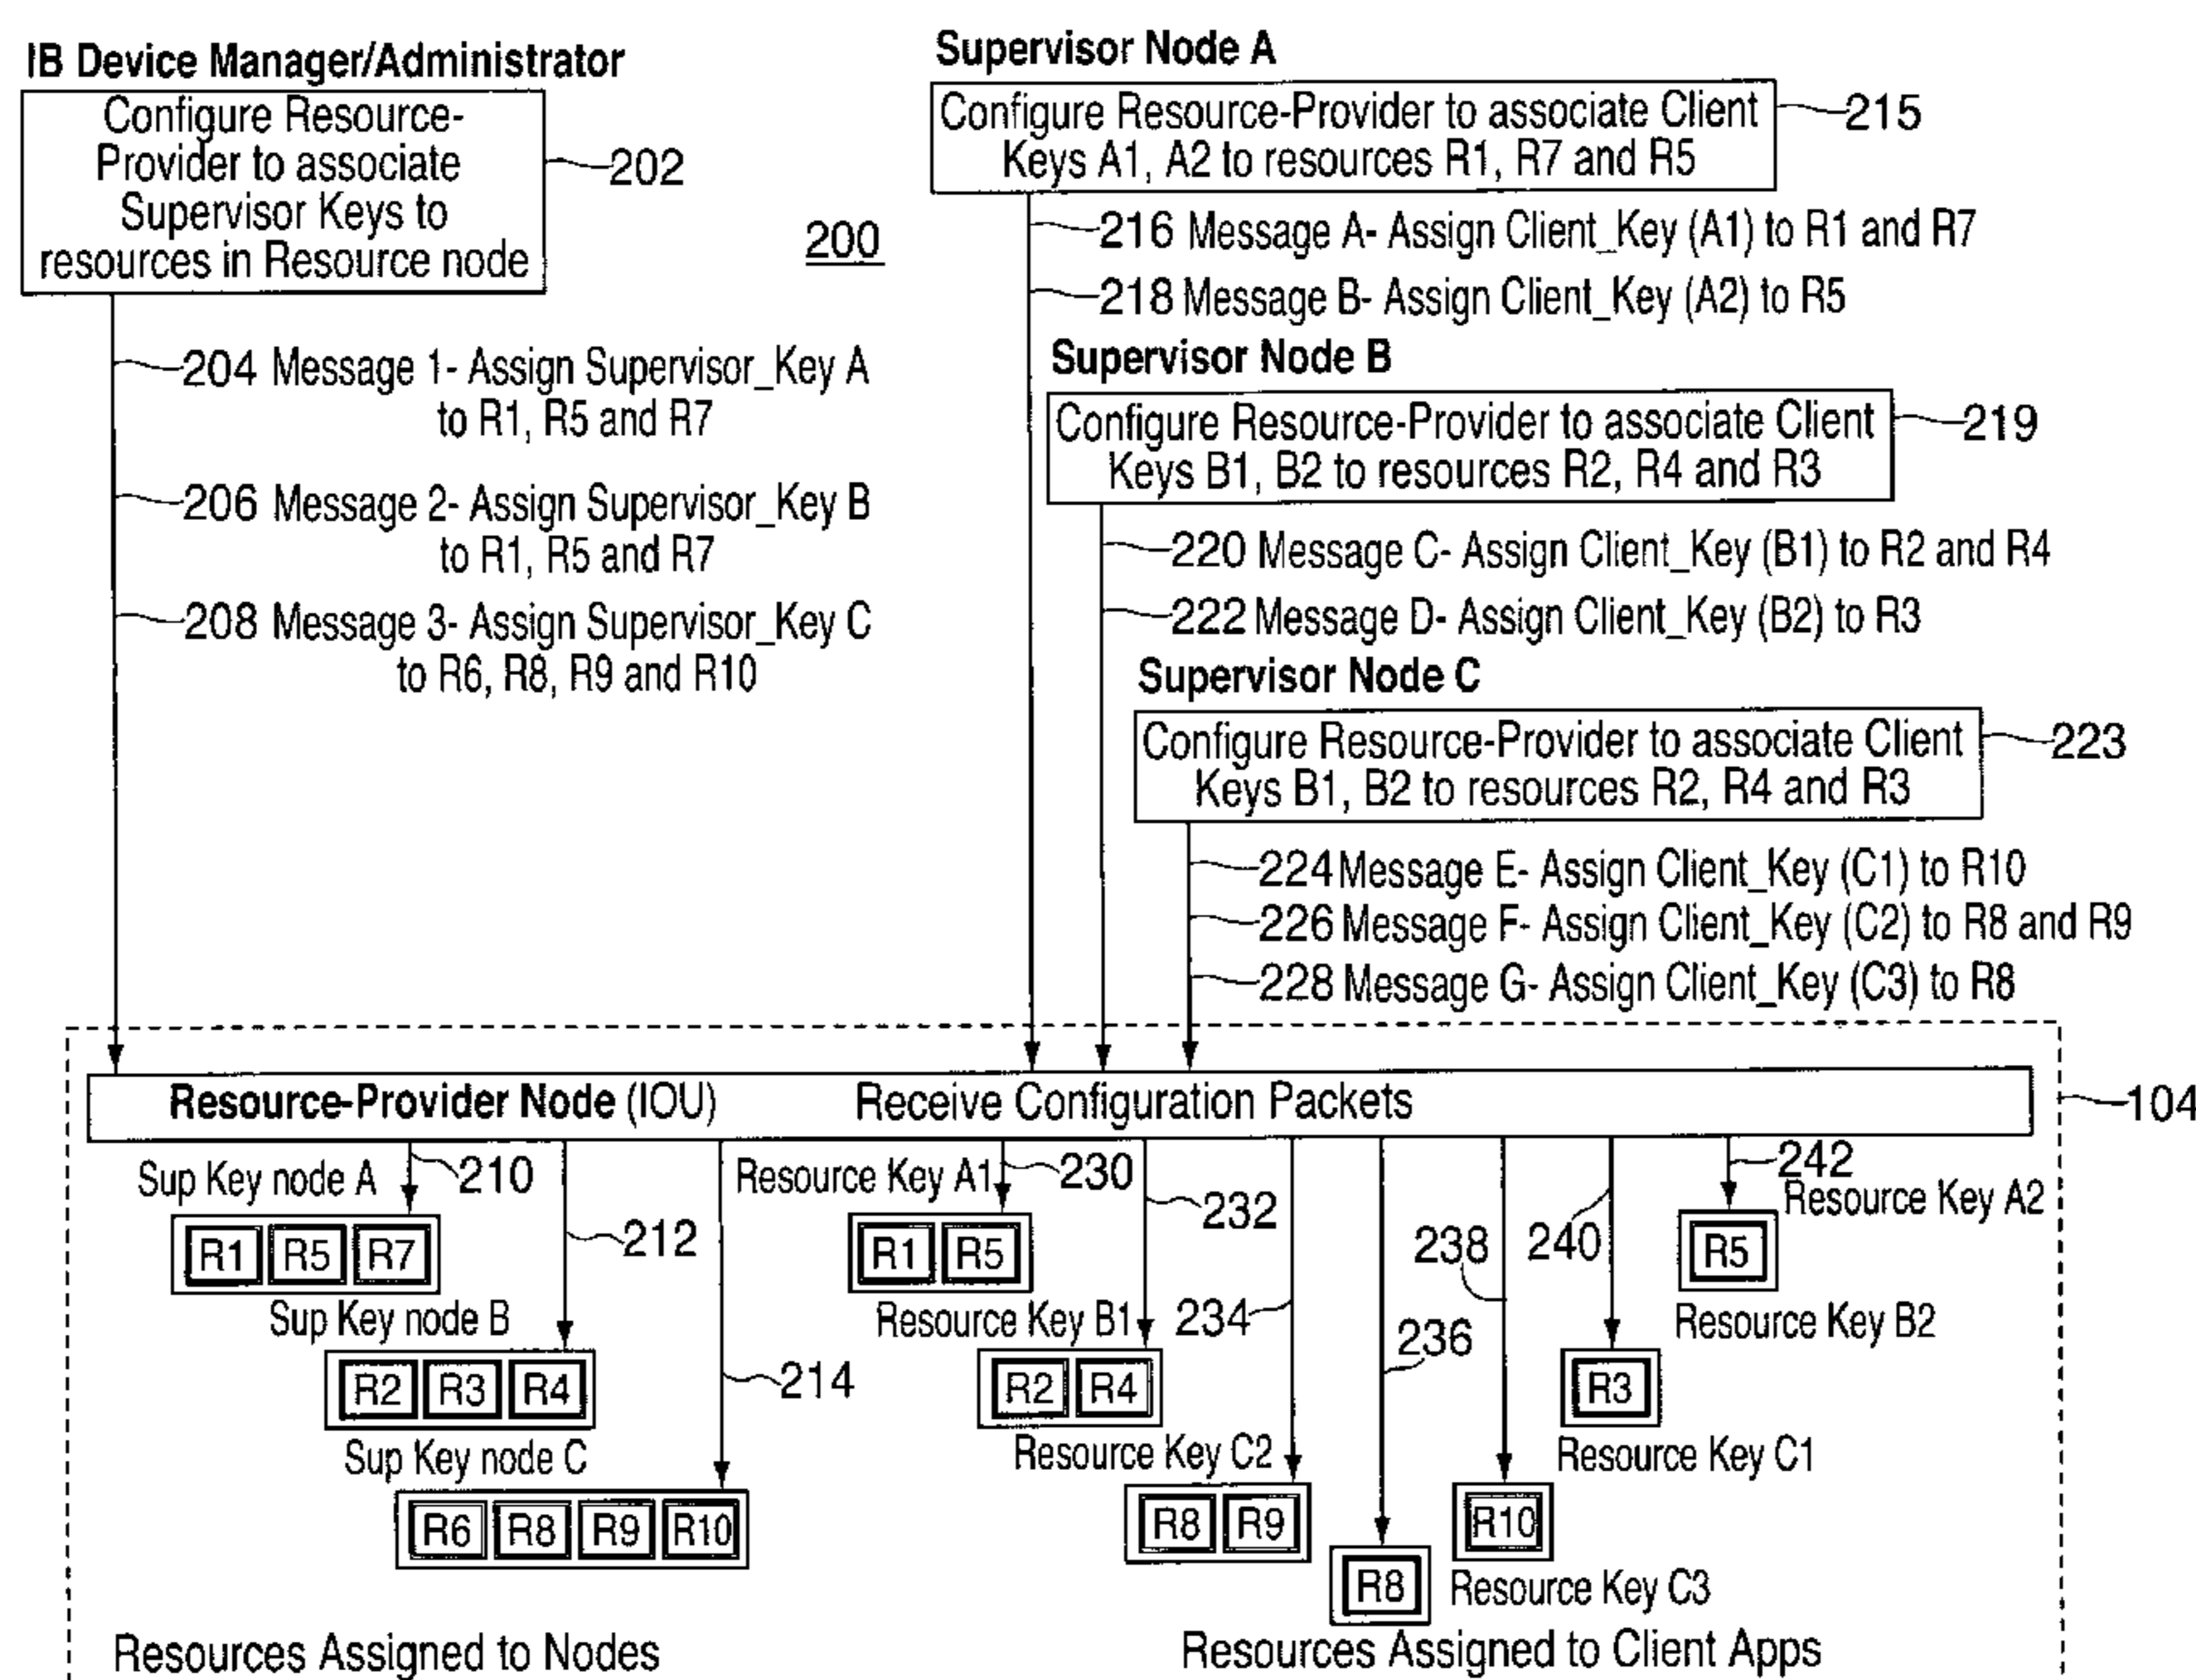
IB Device Manager/Administrator

Configure Resource-Provider to associate Supervisor Keys to resources in Resource node

202

200

204 Message 1- Assign Supervisor_Key A to R1, R5 and R7

206 Message 2- Assign Supervisor_Key B to R1, R5 and R7

208 Message 3- Assign Supervisor_Key C to R6, R8, R9 and R10

Supervisor Node A

Configure Resource-Provider to associate Client Keys A1, A2 to resources R1, R7 and R5

215

216 Message A- Assign Client_Key (A1) to R1 and R7

218 Message B- Assign Client_Key (A2) to R5

Supervisor Node B

Configure Resource-Provider to associate Client Keys B1, B2 to resources R2, R4 and R3

219

220 Message C- Assign Client_Key (B1) to R2 and R4

222 Message D- Assign Client_Key (B2) to R3

Supervisor Node C

Configure Resource-Provider to associate Client Keys B1, B2 to resources R2, R4 and R3

223

224 Message E- Assign Client_Key (C1) to R10

226 Message F- Assign Client_Key (C2) to R8 and R9

228 Message G- Assign Client_Key (C3) to R8

Resource-Provider Node (IOU) Receive Configuration Packets

104

Sup Key node A

210

R1 R5 R7

212

Sup Key node B

R2 R3 R4

214

Sup Key node C

R6 R8 R9 R10

Resource Key A1

230

232

R1 R5

Resource Key B1

234

R2 R4

Resource Key C2

R8 R9

236

R8

238

240

R10

Resource Key C3

242

Resource Key A2

R5

Resource Key B2

R3

Resource Key C1

Resources Assigned to Nodes

Resources Assigned to Client Apps